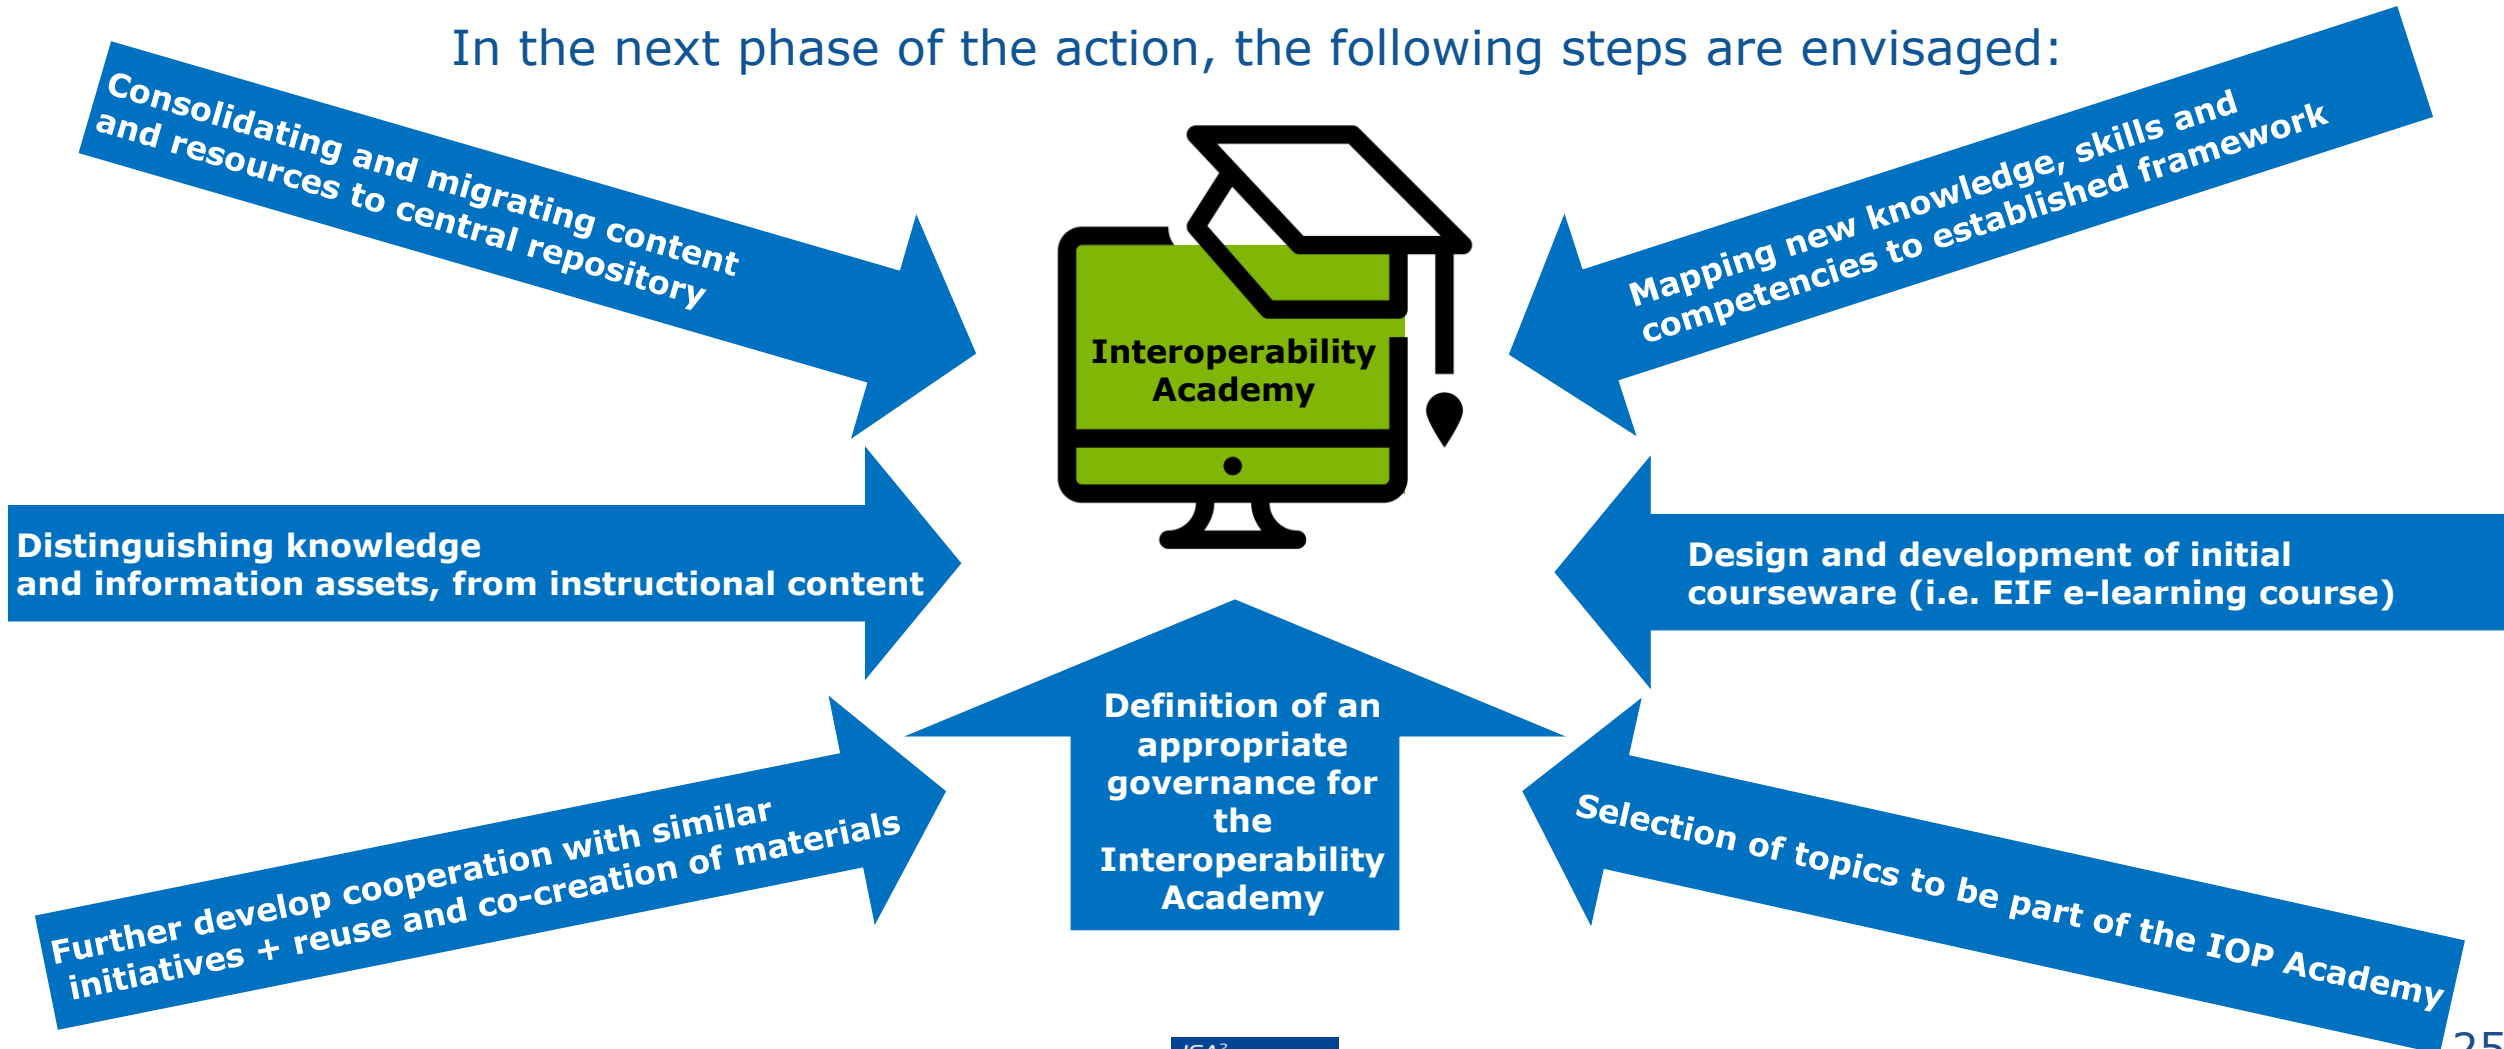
In the next phase of the action, the following steps are envisaged:

Consolidating and migrating content and resources to central repository

Mapping new knowledge, skills and competencies to established framework

Interoperability Academy

Distinguishing knowledge and information assets, from instructional content

Design and development of initial courseware (i.e. EIF e-learning course)

Definition of an appropriate governance for the Interoperability Academy

Further develop cooperation with similar initiatives + reuse and co-creation of materials

Selection of topics to be part of the IOP Academy

25